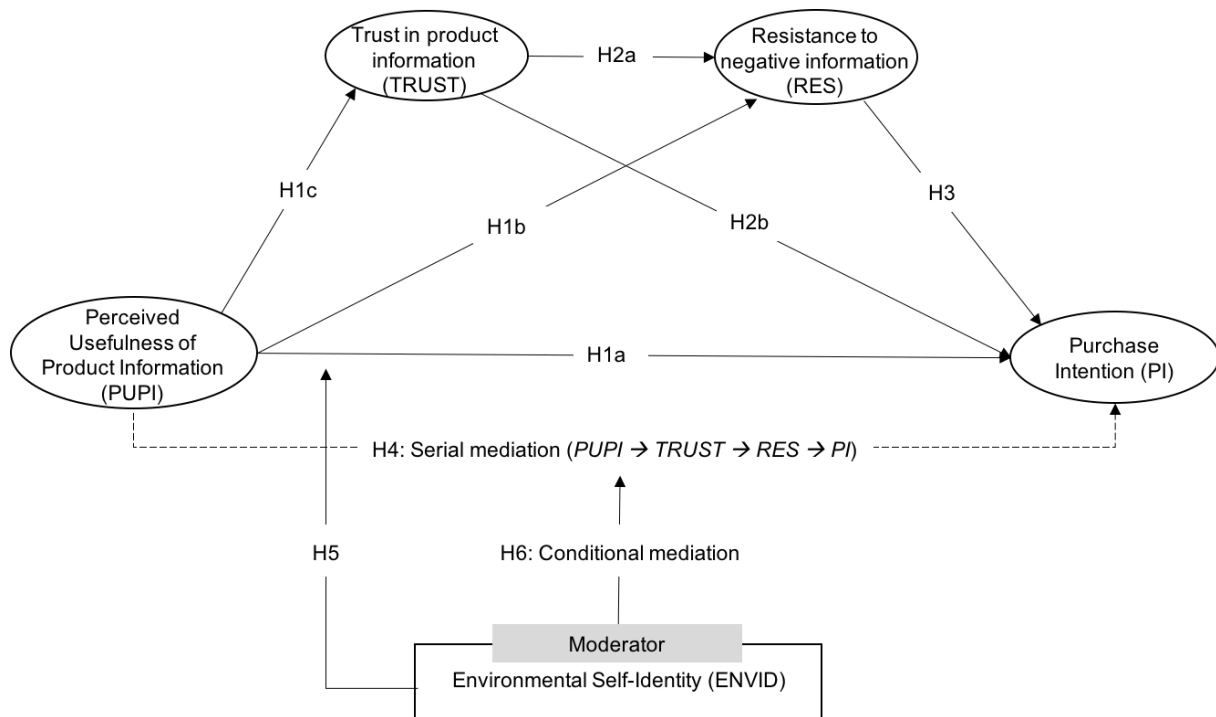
Trust in product information (TRUST)

H2a

Resistance to negative information (RES)

H1c

H1b

H2b

H3

Perceived Usefulness of Product Information (PUPI)

H1a

Purchase Intention (PI)

H4: Serial mediation (*PUPI* → *TRUST* → *RES* → *PI*)

H5

H6: Conditional mediation

Moderator

Environmental Self-Identity (ENVID)